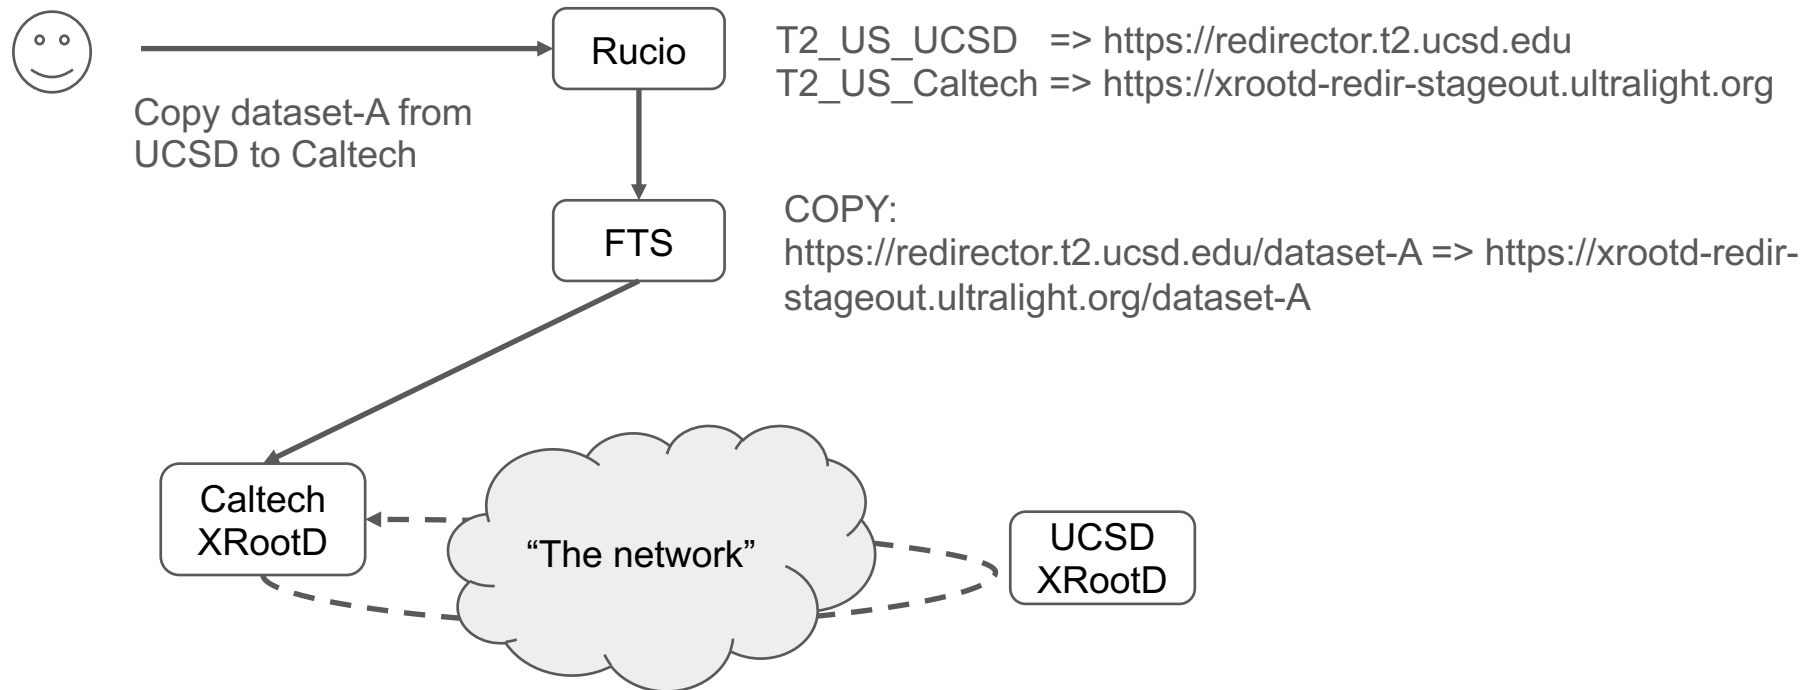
Rucio

T2_US_UCSD => https://redirector.t2.ucsd.edu
T2_US_Caltech => https://xrootd-redir-stageout.ultralight.org

Copy dataset-A from UCSD to Caltech

FTS

COPY:
https://redirector.t2.ucsd.edu/dataset-A => https://xrootd-redir-stageout.ultralight.org/dataset-A

Caltech XRootD

"The network"

UCSD XRootD